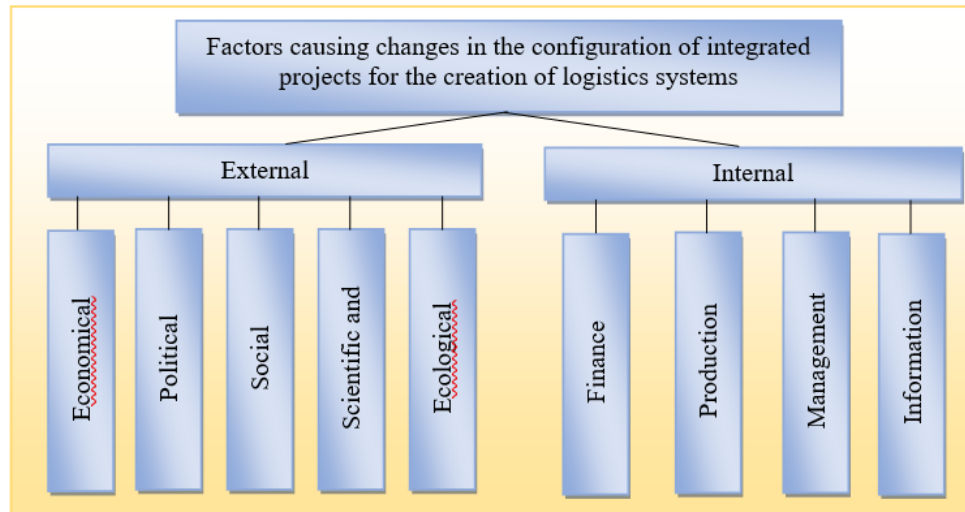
Factors causing changes in the configuration of integrated projects for the creation of logistics systems

External

Economical

Political

Social

Scientific and

Ecological

Internal

Finance

Production

Management

Information